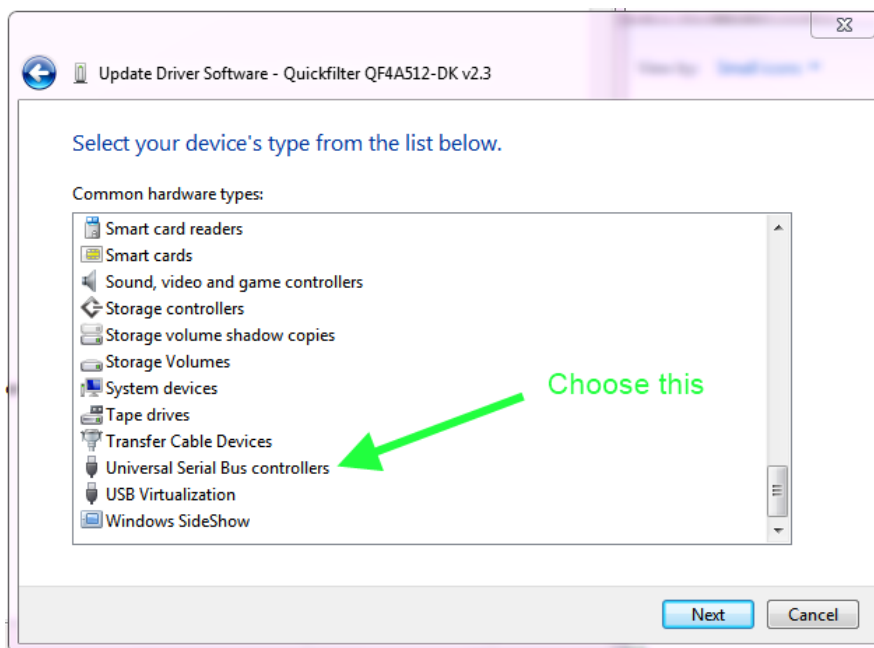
Update Driver Software - Quickfilter QF4A512-DK v2.3

Select your device's type from the list below.

Common hardware types:

Smart card readers
Smart cards
Sound, video and game controllers
Storage controllers
Storage volume shadow copies
Storage Volumes
System devices
Tape drives
Transfer Cable Devices
Universal Serial Bus controllers
USB Virtualization
Windows SideShow

Choose this

Next
Cancel